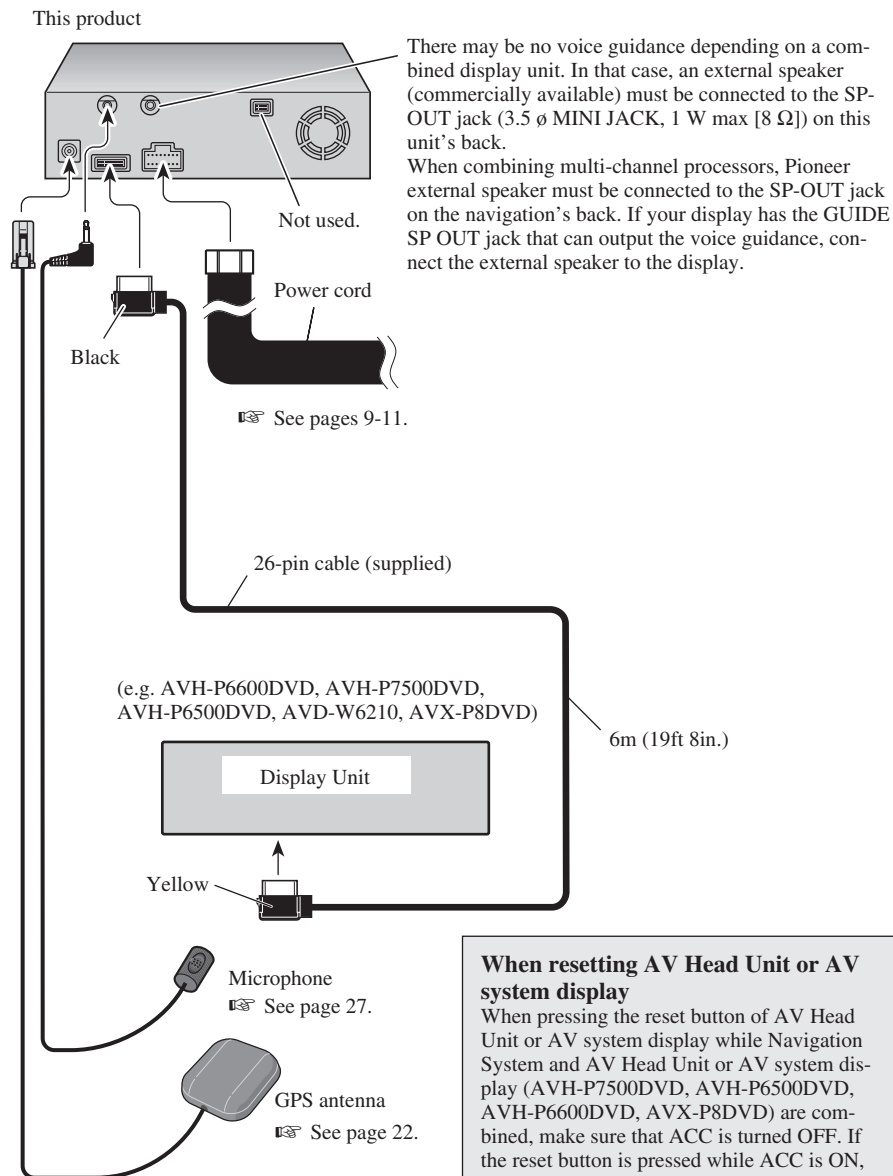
This product

There may be no voice guidance depending on a combined display unit. In that case, an external speaker (commercially available) must be connected to the SP-OUT jack (3.5 ø MINI JACK, 1 W max [8 Ω]) on this unit's back.
When combining multi-channel processors, Pioneer external speaker must be connected to the SP-OUT jack on the navigation's back. If your display has the GUIDE SP OUT jack that can output the voice guidance, connect the external speaker to the display.

Not used.

Power cord

Black

☞ See pages 9-11.

26-pin cable (supplied)

(e.g. AVH-P6600DVD, AVH-P7500DVD, AVH-P6500DVD, AVD-W6210, AVX-P8DVD)

6m (19ft 8in.)

Display Unit

Yellow

Microphone
☞ See page 27.

GPS antenna
☞ See page 22.

**When resetting AV Head Unit or AV system display**
When pressing the reset button of AV Head Unit or AV system display while Navigation System and AV Head Unit or AV system display (AVH-P7500DVD, AVH-P6500DVD, AVH-P6600DVD, AVX-P8DVD) are combined, make sure that ACC is turned OFF. If the reset button is pressed while ACC is ON,